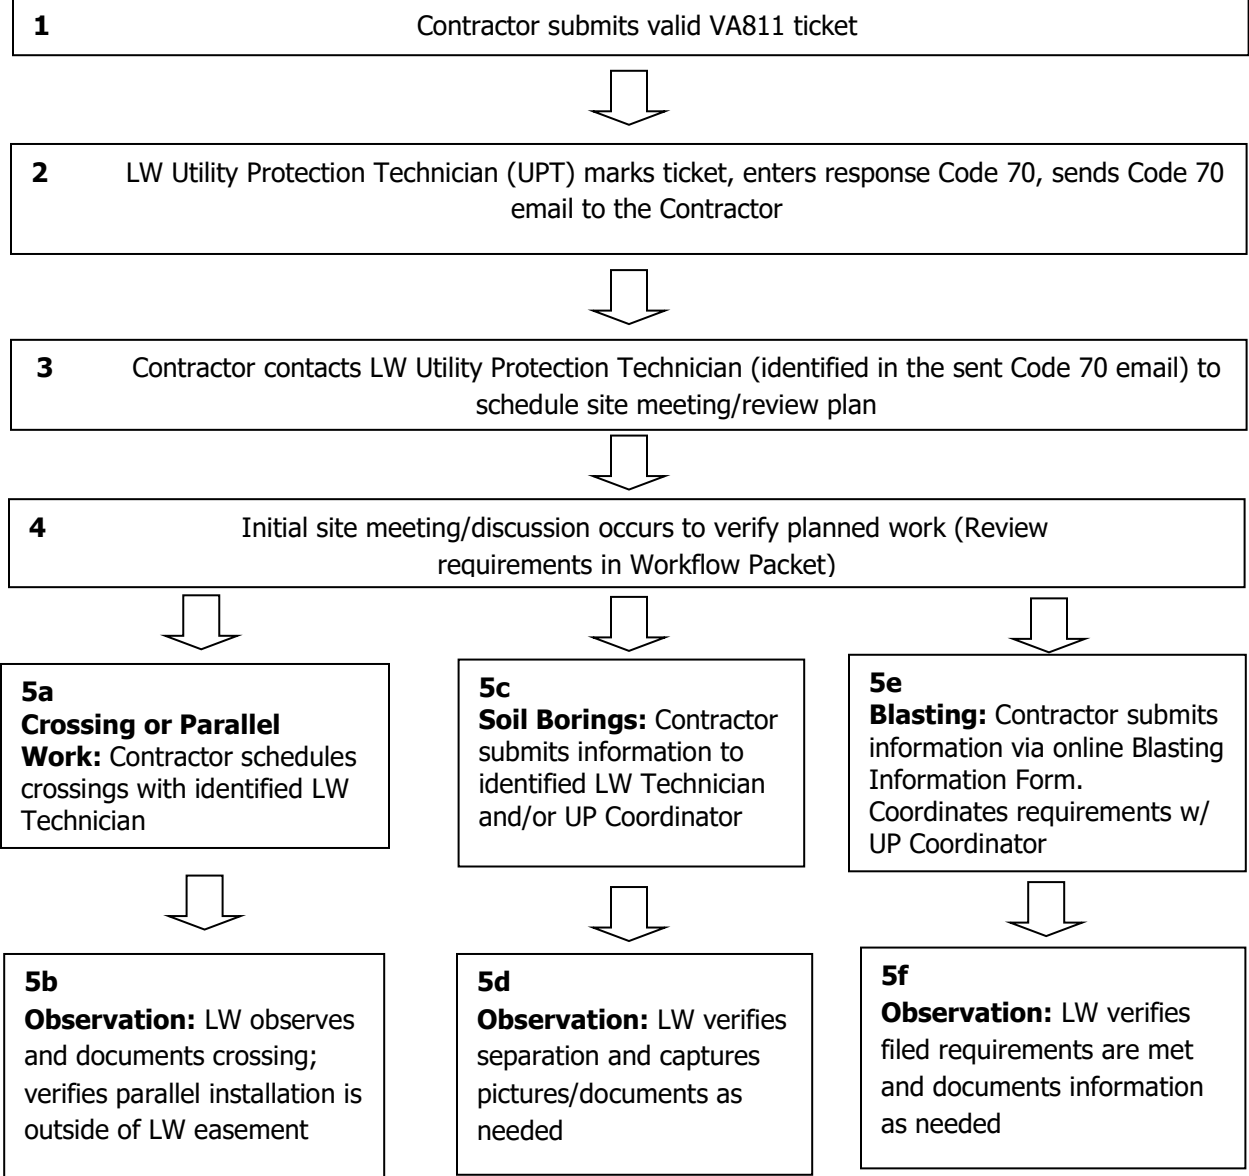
**1** Contractor submits valid VA811 ticket

**2** LW Utility Protection Technician (UPT) marks ticket, enters response Code 70, sends Code 70 email to the Contractor

**3** Contractor contacts LW Utility Protection Technician (identified in the sent Code 70 email) to schedule site meeting/review plan

**4** Initial site meeting/discussion occurs to verify planned work (Review requirements in Workflow Packet)

**5a**
**Crossing or Parallel Work:** Contractor schedules crossings with identified LW Technician

**5b**
**Observation:** LW observes and documents crossing; verifies parallel installation is outside of LW easement

**5c**
**Soil Borings:** Contractor submits information to identified LW Technician and/or UP Coordinator

**5d**
**Observation:** LW verifies separation and captures pictures/documents as needed

**5e**
**Blasting:** Contractor submits information via online Blasting Information Form. Coordinates requirements w/ UP Coordinator

**5f**
**Observation:** LW verifies filed requirements are met and documents information as needed